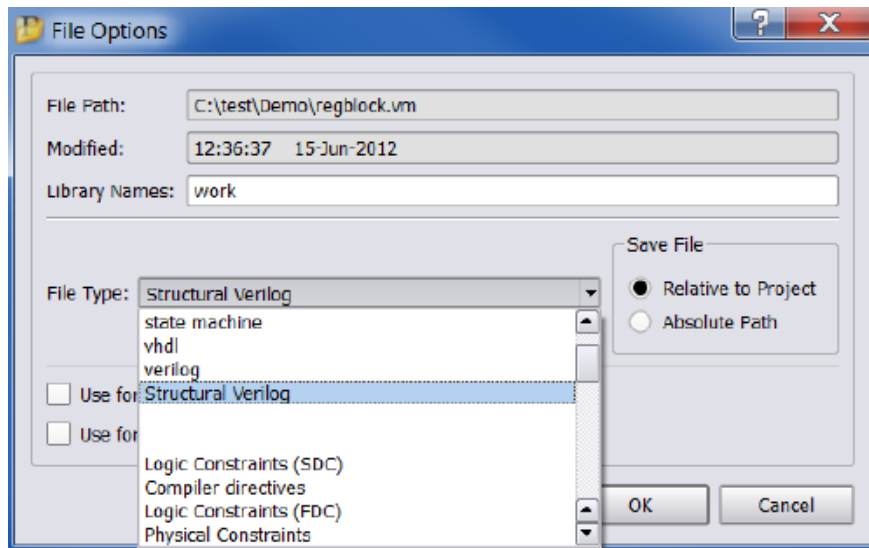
File Options

?

X

File Path: C:\test\Demo\regblock.vm

Modified: 12:36:37 15-Jun-2012

Library Names: work

Save File

Relative to Project

Absolute Path

File Type: Structural Verilog

state machine
vhdl
verilog
Structural Verilog

Logic Constraints (SDC)
Compiler directives
Logic Constraints (FDC)
Physical Constraints

Use for

Use for

OK

Cancel